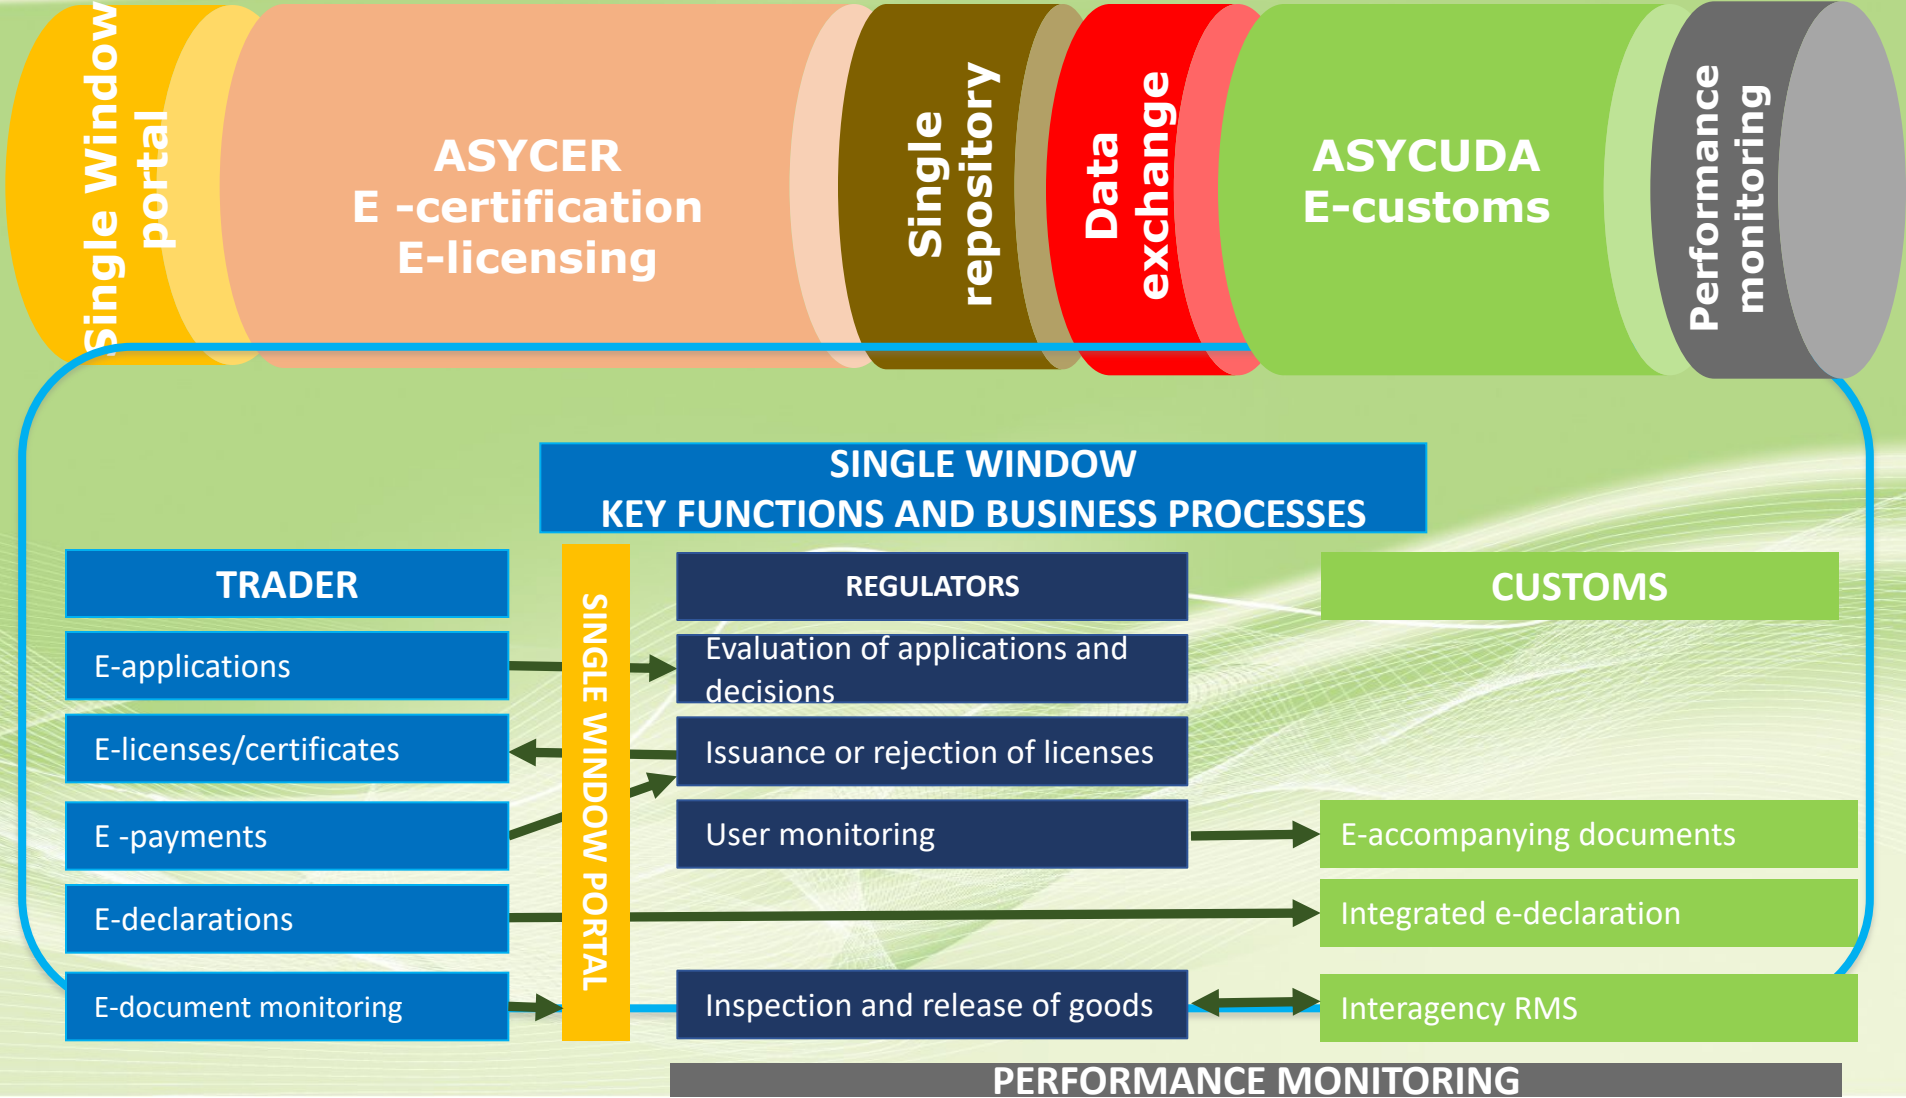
Single Window portal

ASYCER
E -certification
E-licensing

Single repository

Data exchange

ASYCUDA
E-customs

Performance monitoring

SINGLE WINDOW
KEY FUNCTIONS AND BUSINESS PROCESSES

TRADER

E-applications

E-licenses/certificates

E -payments

E-declarations

E-document monitoring

SINGLE WINDOW PORTAL

REGULATORS

Evaluation of applications and decisions

Issuance or rejection of licenses

User monitoring

Inspection and release of goods

CUSTOMS

E-accompanying documents

Integrated e-declaration

Interagency RMS

PERFORMANCE MONITORING